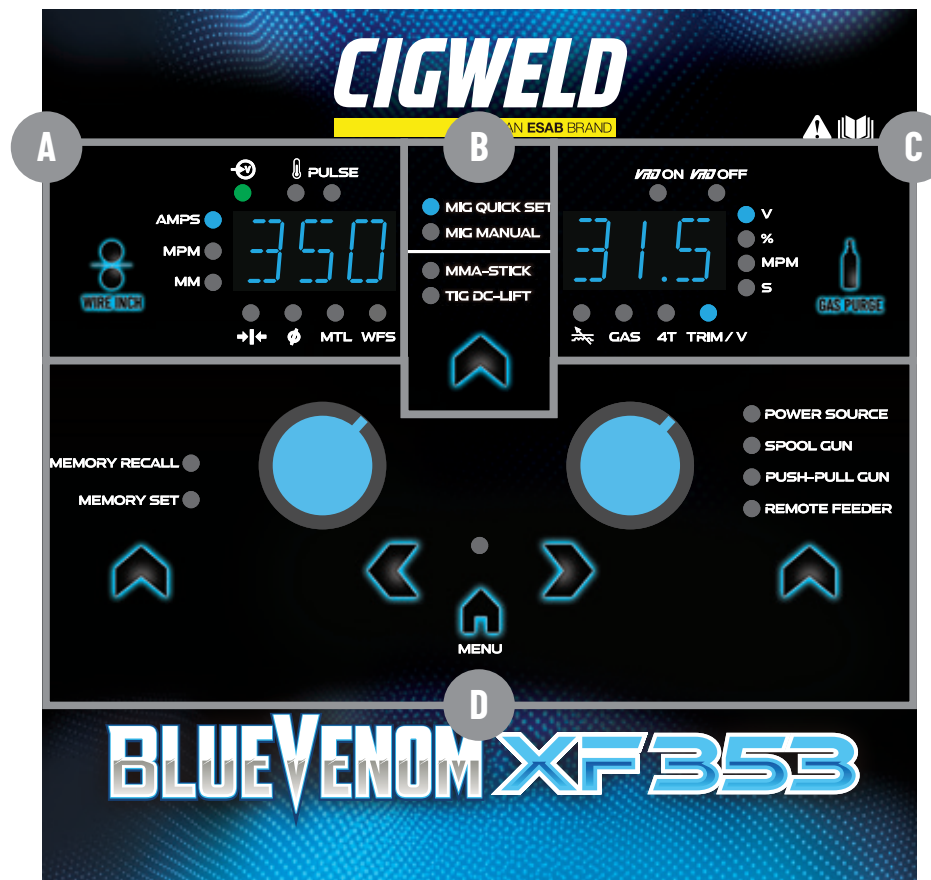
CIGWELD
AN ESAB BRAND

A

B

C

PULSE

AMPS
MPM
MM

350

WIRE INCH

MTL WFS

MIG QUICK SET
MIG MANUAL
MMA-STICK
TIG DC-LIFT

VRD ON VRD OFF

31.5

V
%
MPM
S

GAS PURGE

GAS 4T TRIM / V

MEMORY RECALL
MEMORY SET

POWER SOURCE
SPOOL GUN
PUSH-PULL GUN
REMOTE FEEDER

MENU

D

BLUEVENOM XF353